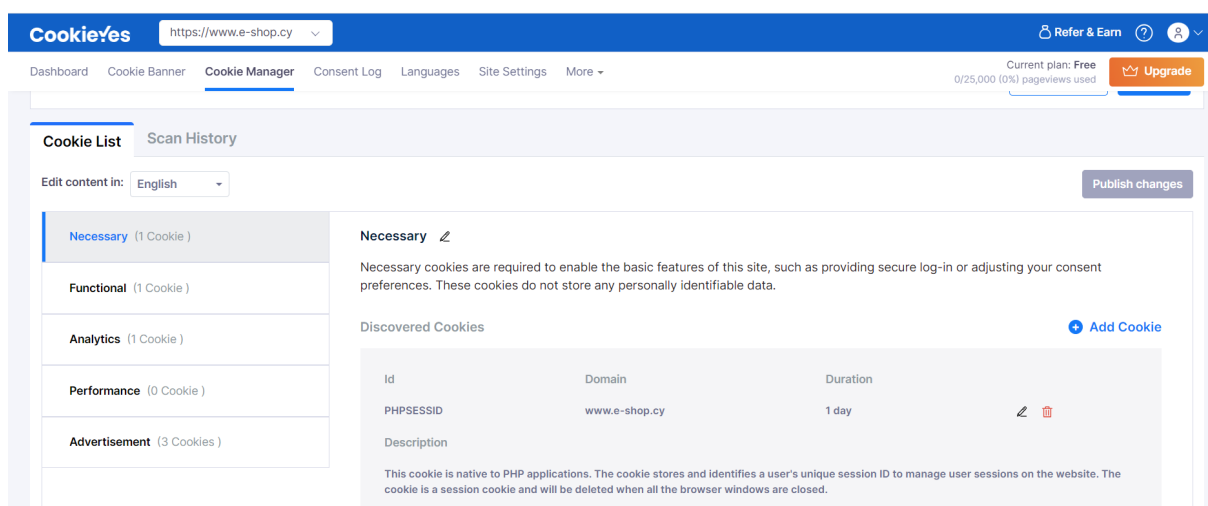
CookieYes https://www.e-shop.cy

Refer & Earn

Dashboard Cookie Banner Cookie Manager Consent Log Languages Site Settings More

Current plan: Free
0/25,000 (0%) pageviews used

Upgrade

Cookie List Scan History

Edit content in: English

Publish changes

Necessary (1 Cookie )

Functional (1 Cookie )

Analytics (1 Cookie )

Performance (0 Cookie )

Advertisement (3 Cookies )

Necessary

Necessary cookies are required to enable the basic features of this site, such as providing secure log-in or adjusting your consent preferences. These cookies do not store any personally identifiable data.

Discovered Cookies

Add Cookie

| Id | Domain | Duration |
|---|---|---|
| PHPSESSID | www.e-shop.cy | 1 day |

Description

This cookie is native to PHP applications. The cookie stores and identifies a user's unique session ID to manage user sessions on the website. The cookie is a session cookie and will be deleted when all the browser windows are closed.